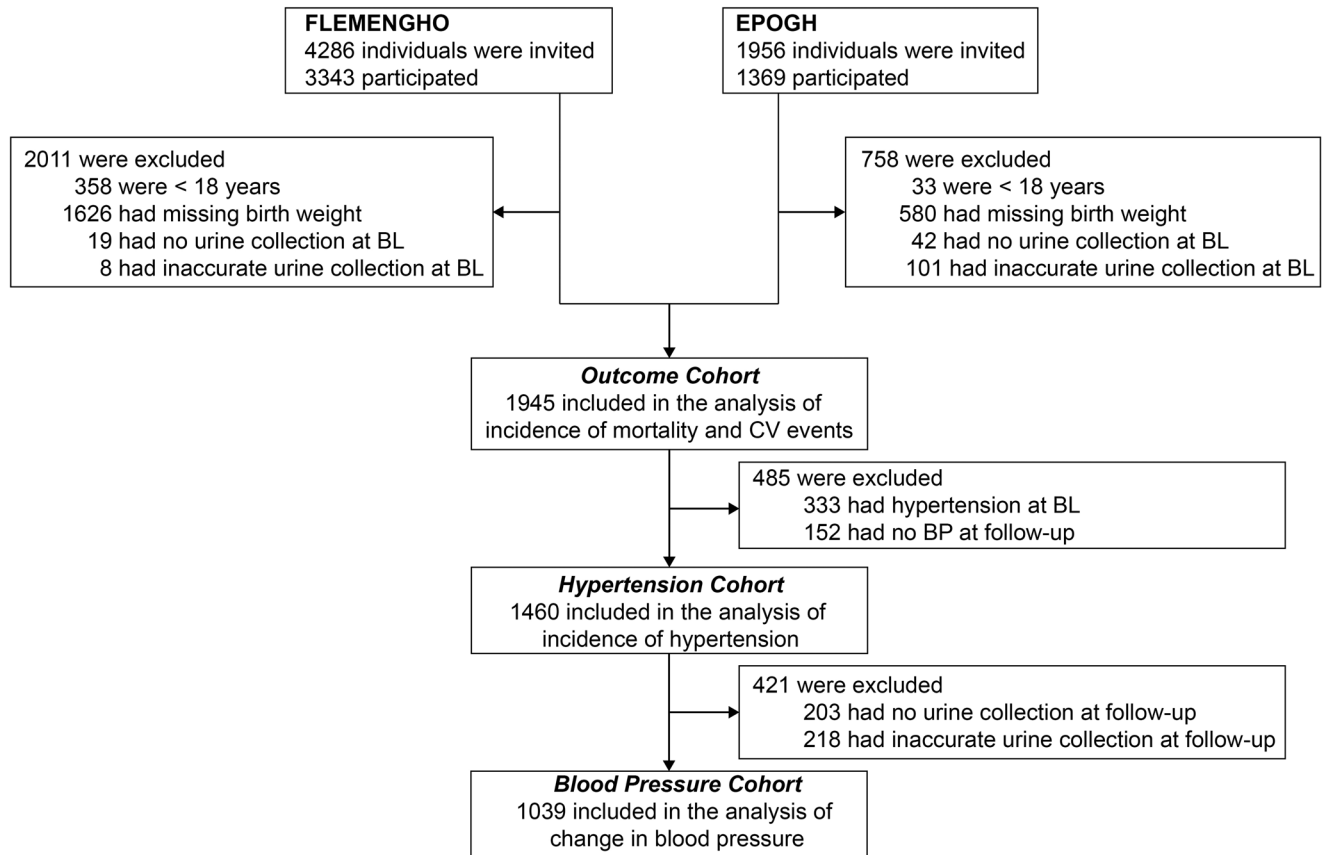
**FLEMENGHO**
4286 individuals were invited
3343 participated

**EPOGH**
1956 individuals were invited
1369 participated

2011 were excluded
358 were < 18 years
1626 had missing birth weight
19 had no urine collection at BL
8 had inaccurate urine collection at BL

758 were excluded
33 were < 18 years
580 had missing birth weight
42 had no urine collection at BL
101 had inaccurate urine collection at BL

***Outcome Cohort***
1945 included in the analysis of incidence of mortality and CV events

485 were excluded
333 had hypertension at BL
152 had no BP at follow-up

***Hypertension Cohort***
1460 included in the analysis of incidence of hypertension

421 were excluded
203 had no urine collection at follow-up
218 had inaccurate urine collection at follow-up

***Blood Pressure Cohort***
1039 included in the analysis of change in blood pressure